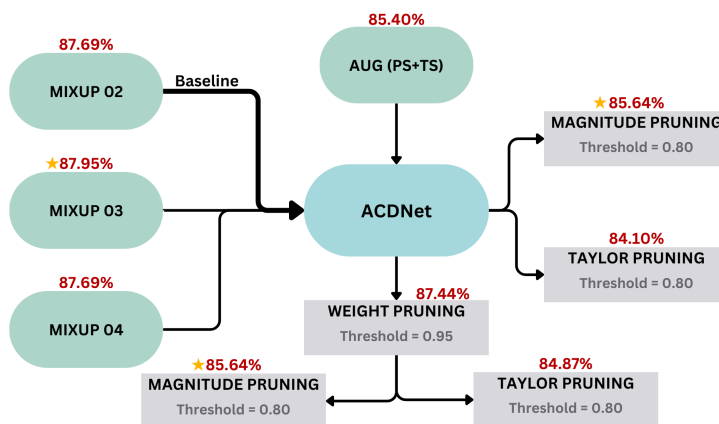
87.69%
MIXUP 02
Baseline

★87.95%
MIXUP 03

87.69%
MIXUP 04

85.40%
AUG (PS+TS)

ACDNet

★85.64%
MAGNITUDE PRUNING
Threshold = 0.80

84.10%
TAYLOR PRUNING
Threshold = 0.80

87.44%
WEIGHT PRUNING
Threshold = 0.95

★85.64%
MAGNITUDE PRUNING
Threshold = 0.80

84.87%
TAYLOR PRUNING
Threshold = 0.80